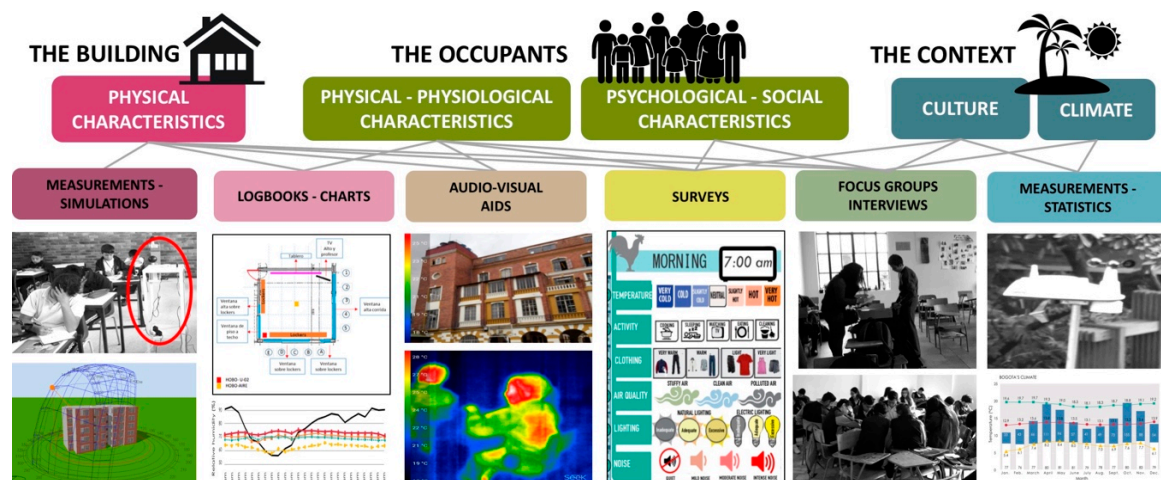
THE BUILDING

THE OCCUPANTS

THE CONTEXT

PHYSICAL CHARACTERISTICS

PHYSICAL - PHYSIOLOGICAL CHARACTERISTICS

PSYCHOLOGICAL - SOCIAL CHARACTERISTICS

CULTURE

CLIMATE

MEASUREMENTS - SIMULATIONS

LOGBOOKS - CHARTS

AUDIO-VISUAL AIDS

SURVEYS

FOCUS GROUPS INTERVIEWS

MEASUREMENTS - STATISTICS

Tablero

TV atrás y profesor

Ventana alta sobre lockers

Ventana de piso a techo

Lockers

Ventana alta corrida

Ventana sobre lockers

HOBO- U-02

HOBO-AIRE

Relative Humidity (%)

MORNING

7:00 am

TEMPERATURE

VERY COLD

COLD

SLIGHTLY COLD

NEUTRAL

SLIGHTLY HOT

HOT

VERY HOT

ACTIVITY

CLOTHING

VERY WARM

WARM

LIGHT

VERY LIGHT

AIR QUALITY

STUFFY AIR

CLEAN AIR

POLLUTED AIR

LIGHTING

NATURAL LIGHTING

ELECTRIC LIGHTING

Inadequate

Adequate

Excessive

NOISE

QUIET

MILD NOISE

MODERATE NOISE

INTENSE NOISE

seek

BOGOTA'S CLIMATE

Temperature (°C)

Jan

Feb

March

April

May

June

July

Aug

Sept

Oct

Nov

Dec

Month